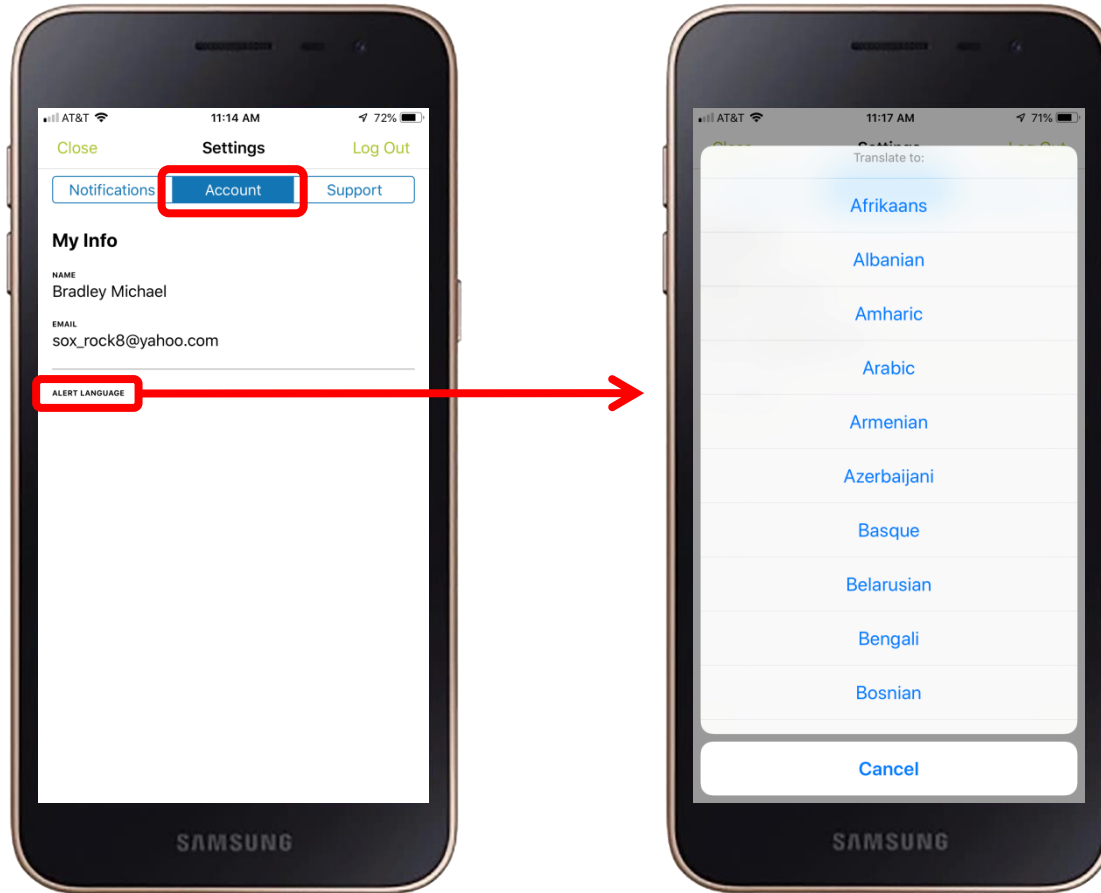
AT&T 11:14 AM 72%

Close Settings Log Out

Notifications Account Support

My Info

NAME
Bradley Michael

EMAIL
sox_rock8@yahoo.com

ALERT LANGUAGE

SAMSUNG

AT&T 11:17 AM 71%

Translate to:

Afrikaans

Albanian

Amharic

Arabic

Armenian

Azerbaijani

Basque

Belarusian

Bengali

Bosnian

Cancel

SAMSUNG